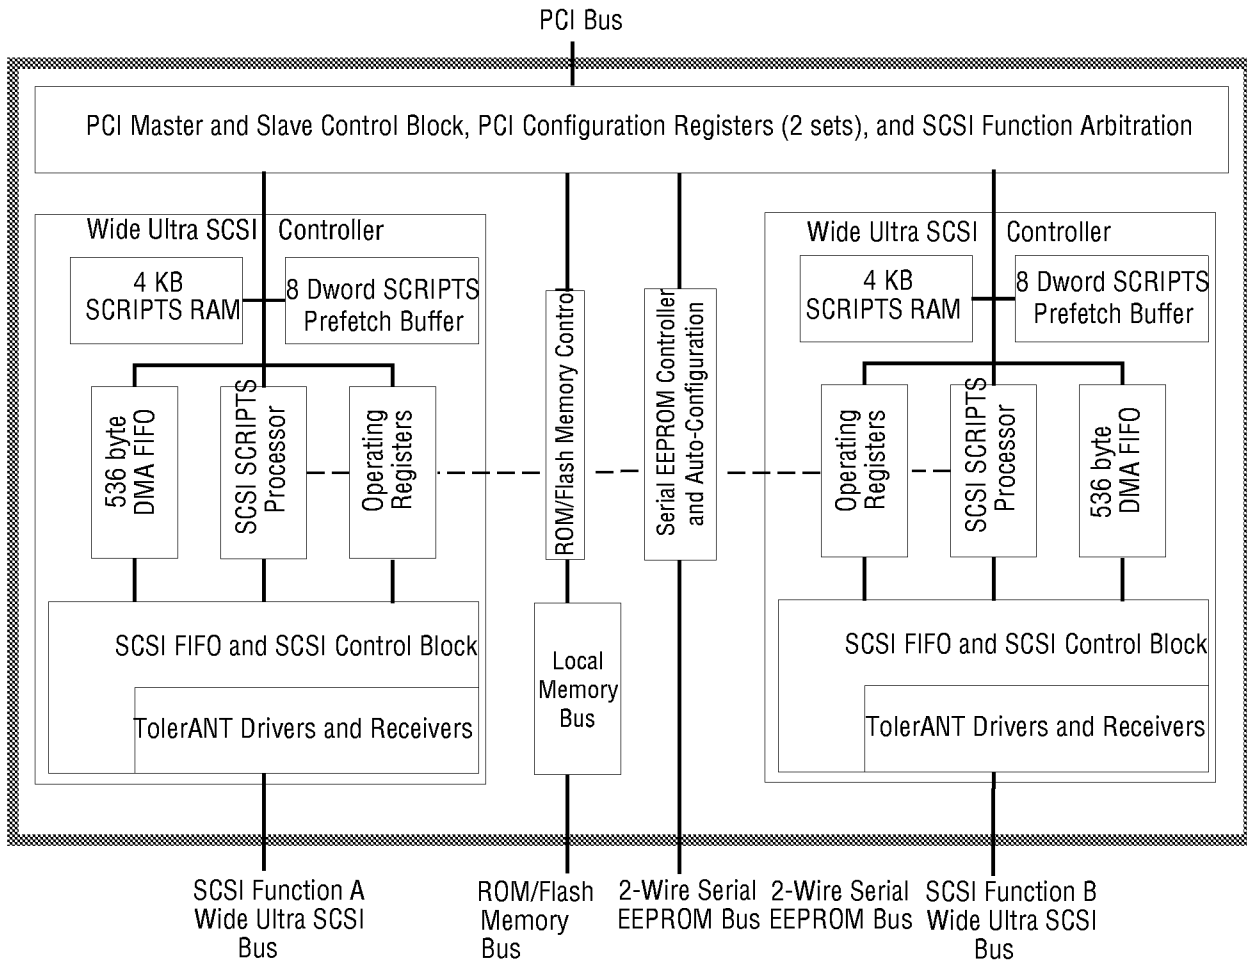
PCI Bus

PCI Master and Slave Control Block, PCI Configuration Registers (2 sets), and SCSI Function Arbitration

Wide Ultra SCSI Controller

4 KB SCRIPTS RAM

8 Dword SCRIPTS Prefetch Buffer

536 byte DMA FIFO

SCSI SCRIPTS Processor

Operating Registers

SCSI FIFO and SCSI Control Block

TolerANT Drivers and Receivers

ROM/Flash Memory Control

Local Memory Bus

Serial EEPROM Controller and Auto-Configuration

Wide Ultra SCSI Controller

4 KB SCRIPTS RAM

8 Dword SCRIPTS Prefetch Buffer

Operating Registers

SCSI SCRIPTS Processor

536 byte DMA FIFO

SCSI FIFO and SCSI Control Block

TolerANT Drivers and Receivers

SCSI Function A Wide Ultra SCSI Bus

ROM/Flash Memory Bus

2-Wire Serial EEPROM Bus

2-Wire Serial EEPROM Bus

SCSI Function B Wide Ultra SCSI Bus